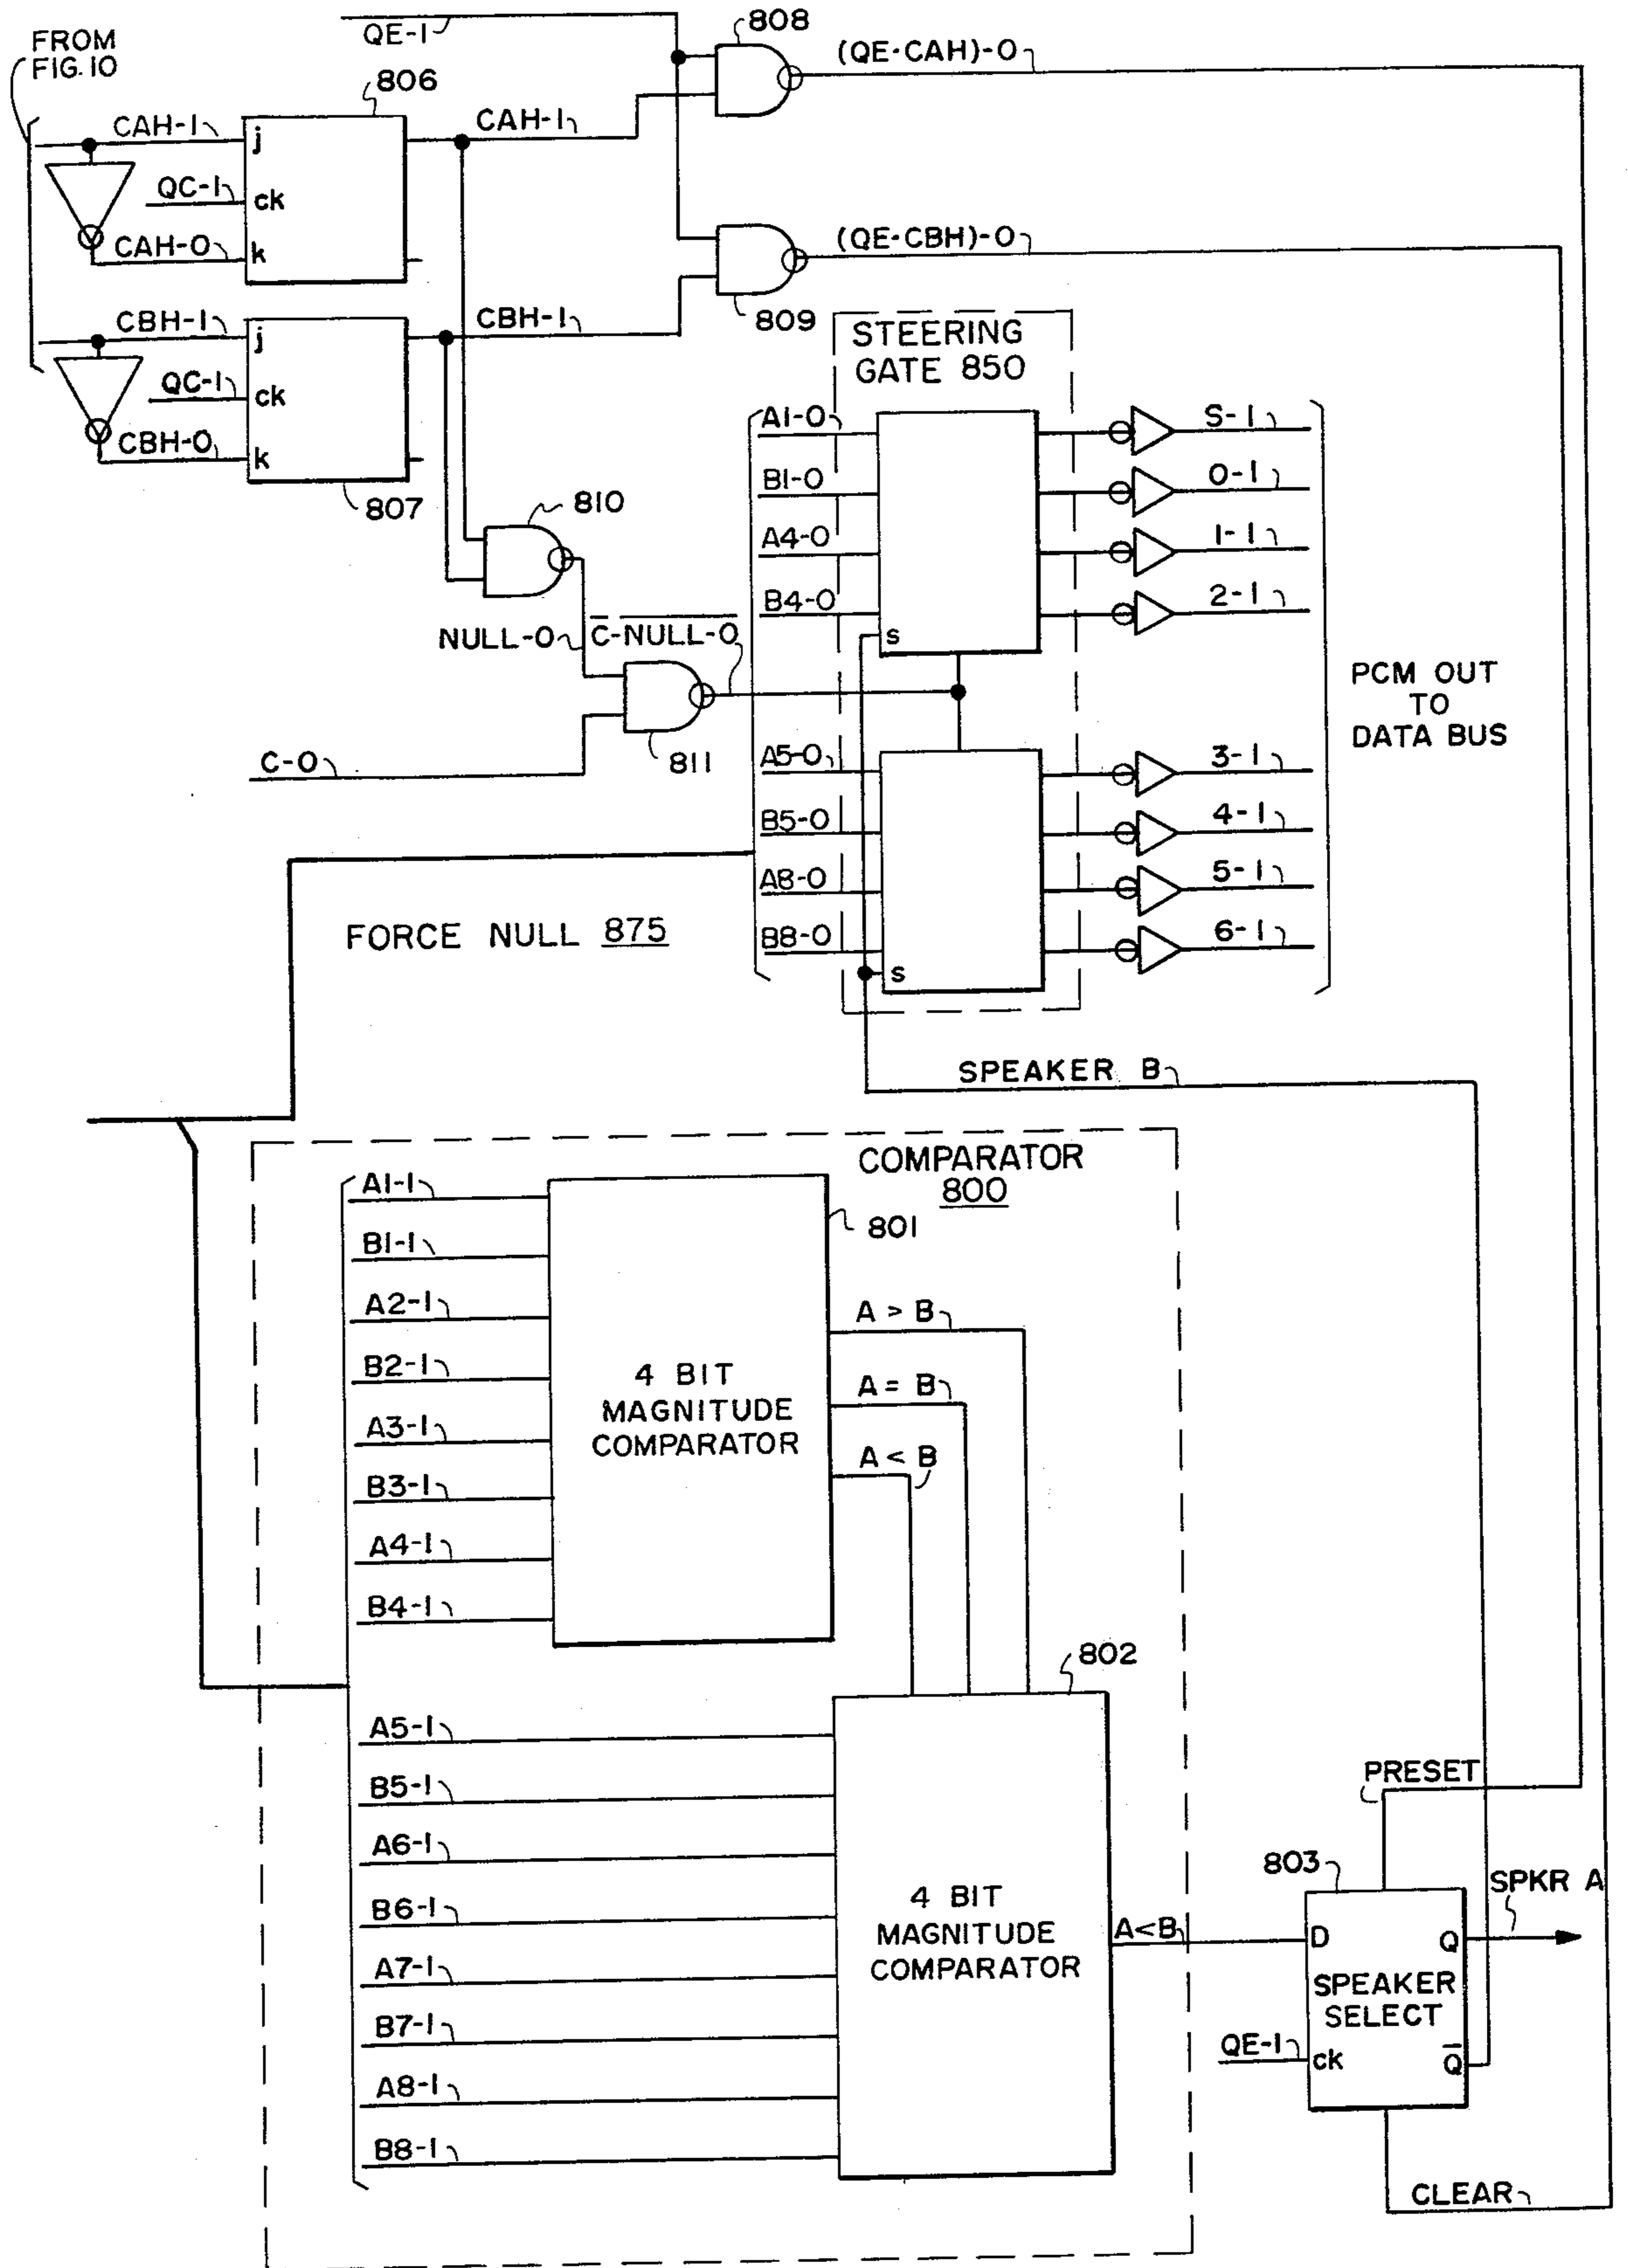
FROM FIG. 10

QE-1

808

(QE·CAH)-0

806

CAH-1

j

QC-1

ck

CAH-0

k

CAH-1

(QE·CBH)-0

CBH-1

j

QC-1

ck

CBH-0

k

807

CBH-1

809

STEERING GATE 850

A1-0

B1-0

A4-0

B4-0

s

S-1

0-1

1-1

2-1

810

NULL-0

$\overline{\text{C-NULL-0}}$

C-0

811

A5-0

B5-0

A8-0

B8-0

s

3-1

4-1

5-1

6-1

PCM OUT TO DATA BUS

FORCE NULL 875

SPEAKER B

COMPARATOR 800

A1-1

B1-1

A2-1

B2-1

A3-1

B3-1

A4-1

B4-1

801

4 BIT MAGNITUDE COMPARATOR

A > B

A = B

A < B

802

A5-1

B5-1

A6-1

B6-1

A7-1

B7-1

A8-1

B8-1

4 BIT MAGNITUDE COMPARATOR

A<B

PRESET

803

D

Q

SPEAKER SELECT

QE-1

ck

$\overline{Q}$

SPKR A

CLEAR